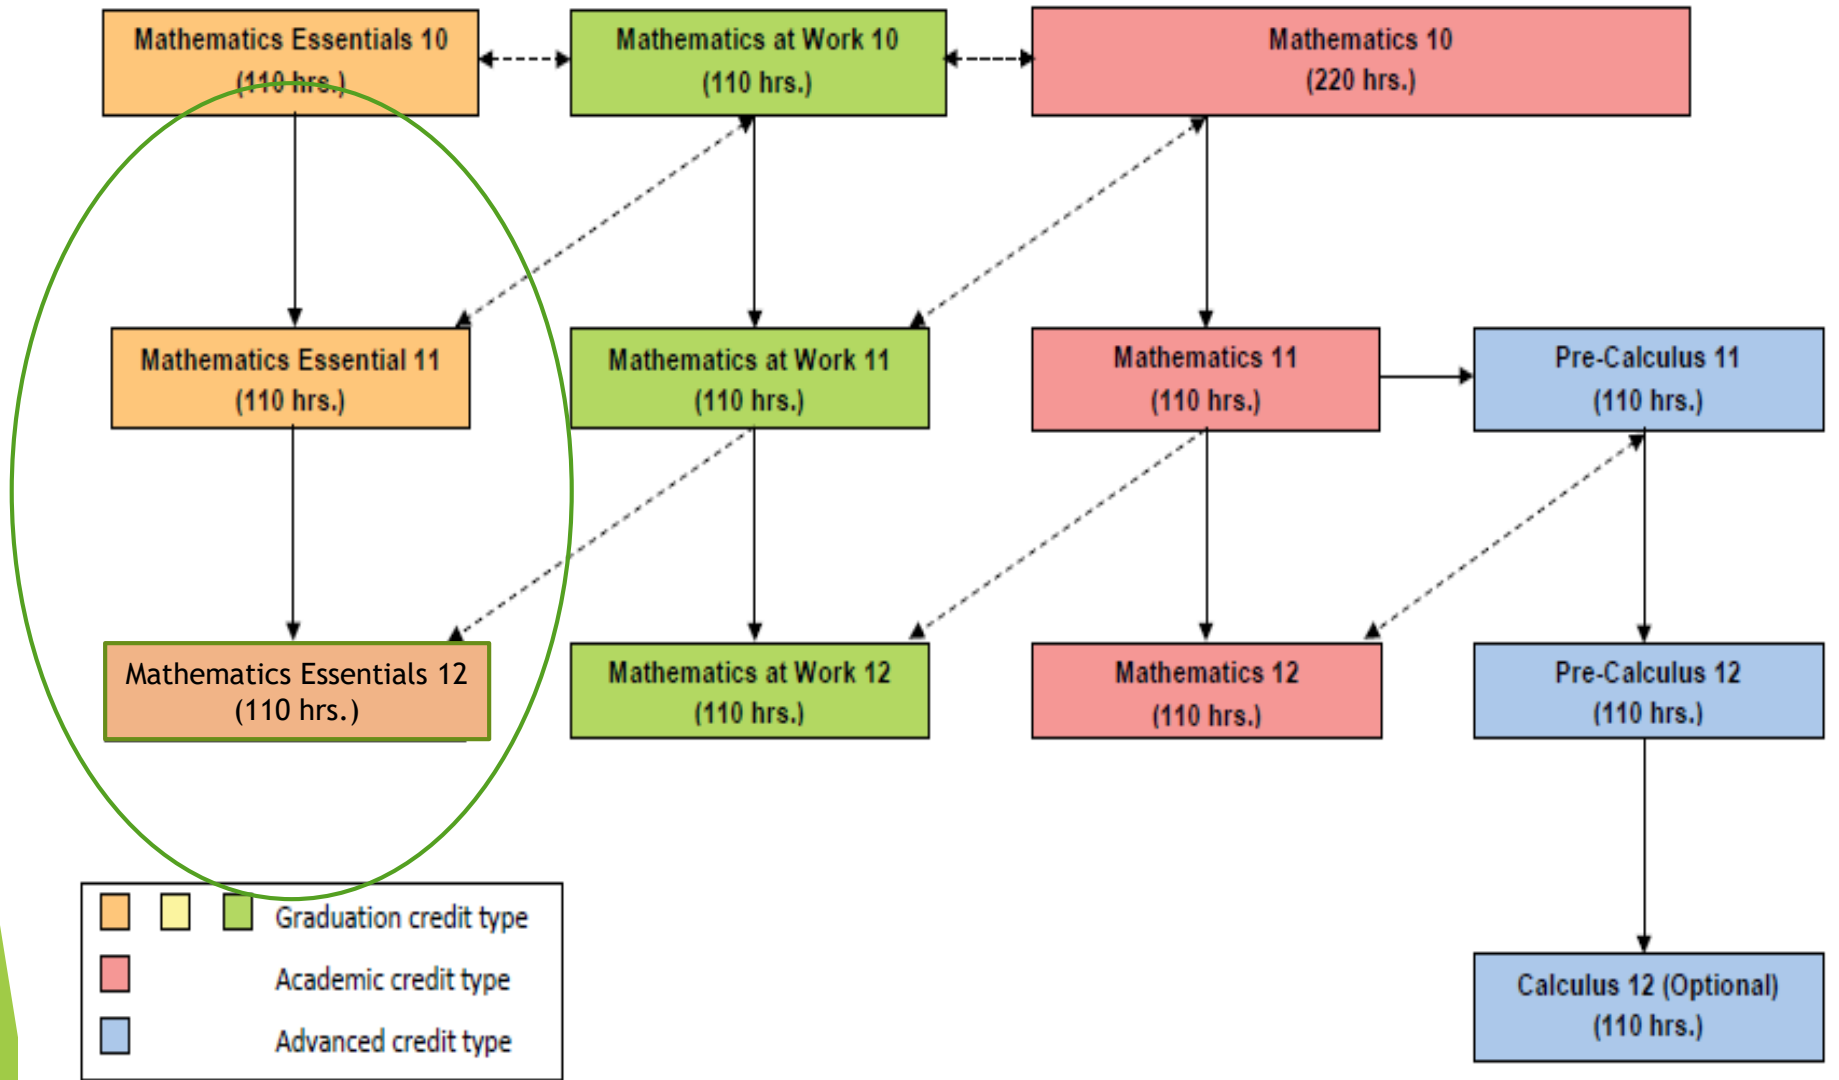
Mathematics Essentials 10
(110 hrs.)

Mathematics at Work 10
(110 hrs.)

Mathematics 10
(220 hrs.)

Mathematics Essential 11
(110 hrs.)

Mathematics at Work 11
(110 hrs.)

Mathematics 11
(110 hrs.)

Pre-Calculus 11
(110 hrs.)

Mathematics Essentials 12
(110 hrs.)

Mathematics at Work 12
(110 hrs.)

Mathematics 12
(110 hrs.)

Pre-Calculus 12
(110 hrs.)

Calculus 12 (Optional)
(110 hrs.)

Graduation credit type
Academic credit type
Advanced credit type